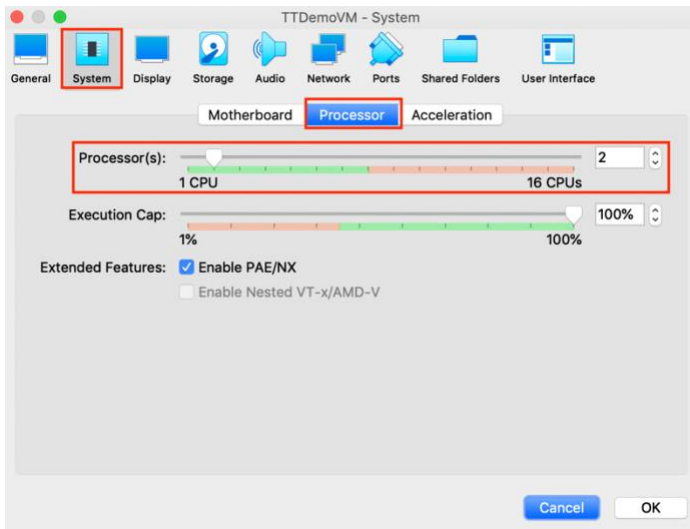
TTDemoVM - System

General System Display Storage Audio Network Ports Shared Folders User Interface

Motherboard Processor Acceleration

Processor(s): 2
1 CPU 16 CPUs

Execution Cap: 100%
1% 100%

Extended Features: Enable PAE/NX
Enable Nested VT-x/AMD-V

Cancel OK